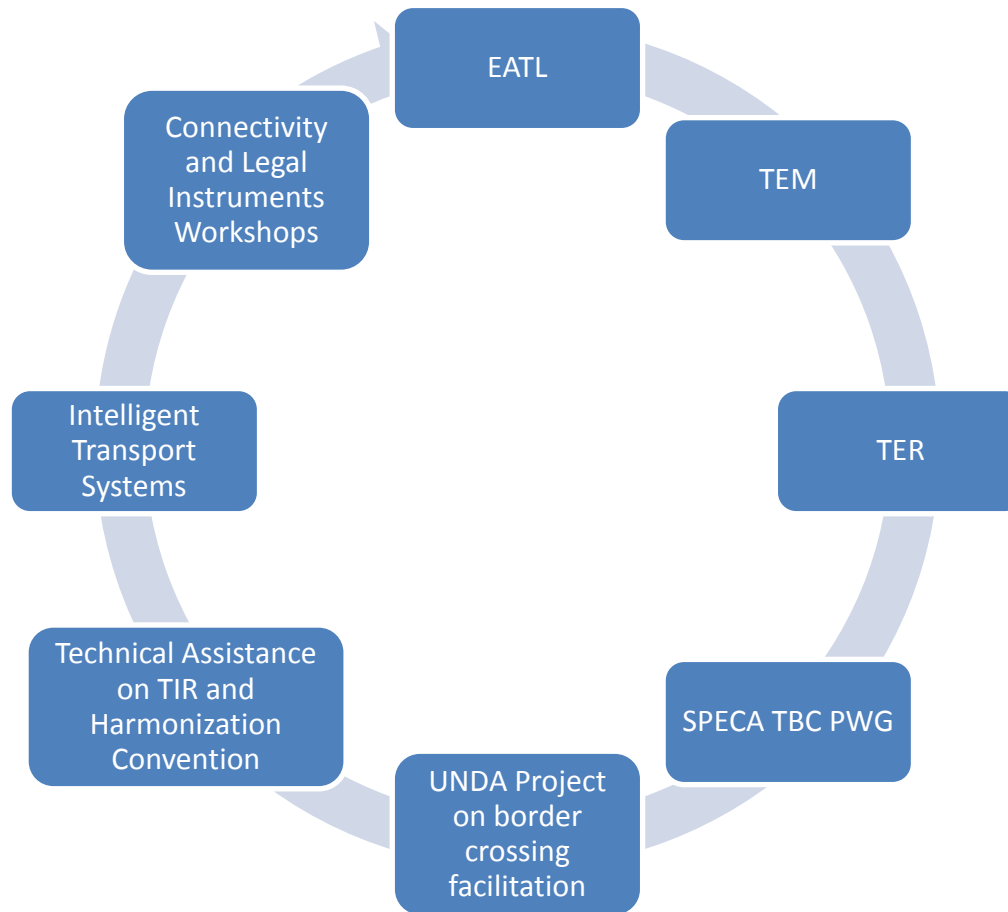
EATL

TEM

TER

SPECA TBC PWG

UNDA Project on border crossing facilitation

Technical Assistance on TIR and Harmonization Convention

Intelligent Transport Systems

Connectivity and Legal Instruments Workshops